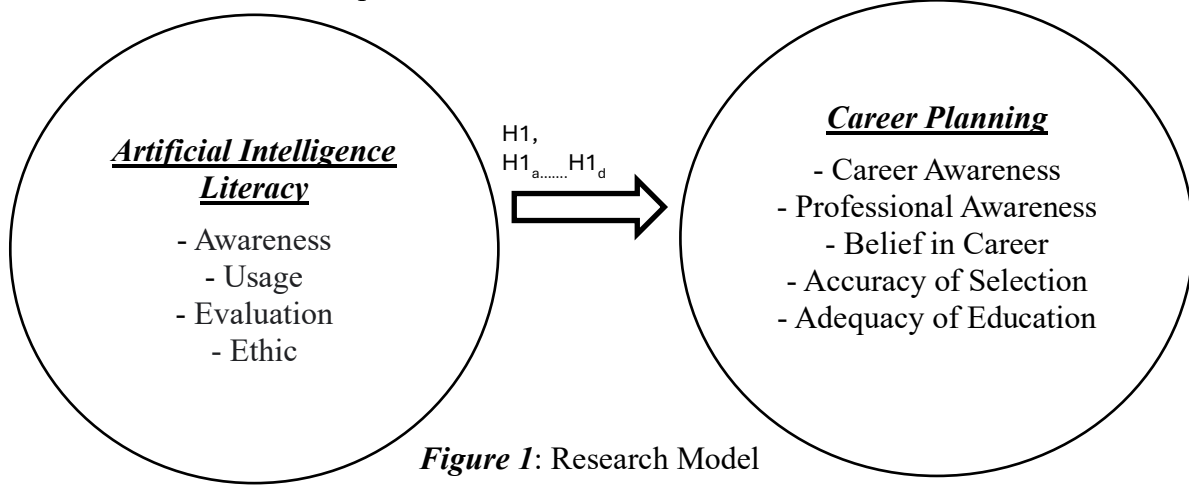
Artificial Intelligence Literacy

- Awareness
- Usage
- Evaluation
- Ethic

H1,
$H1_a$.......$H1_d$

Career Planning

- Career Awareness
- Professional Awareness
- Belief in Career
- Accuracy of Selection
- Adequacy of Education

Figure 1: Research Model